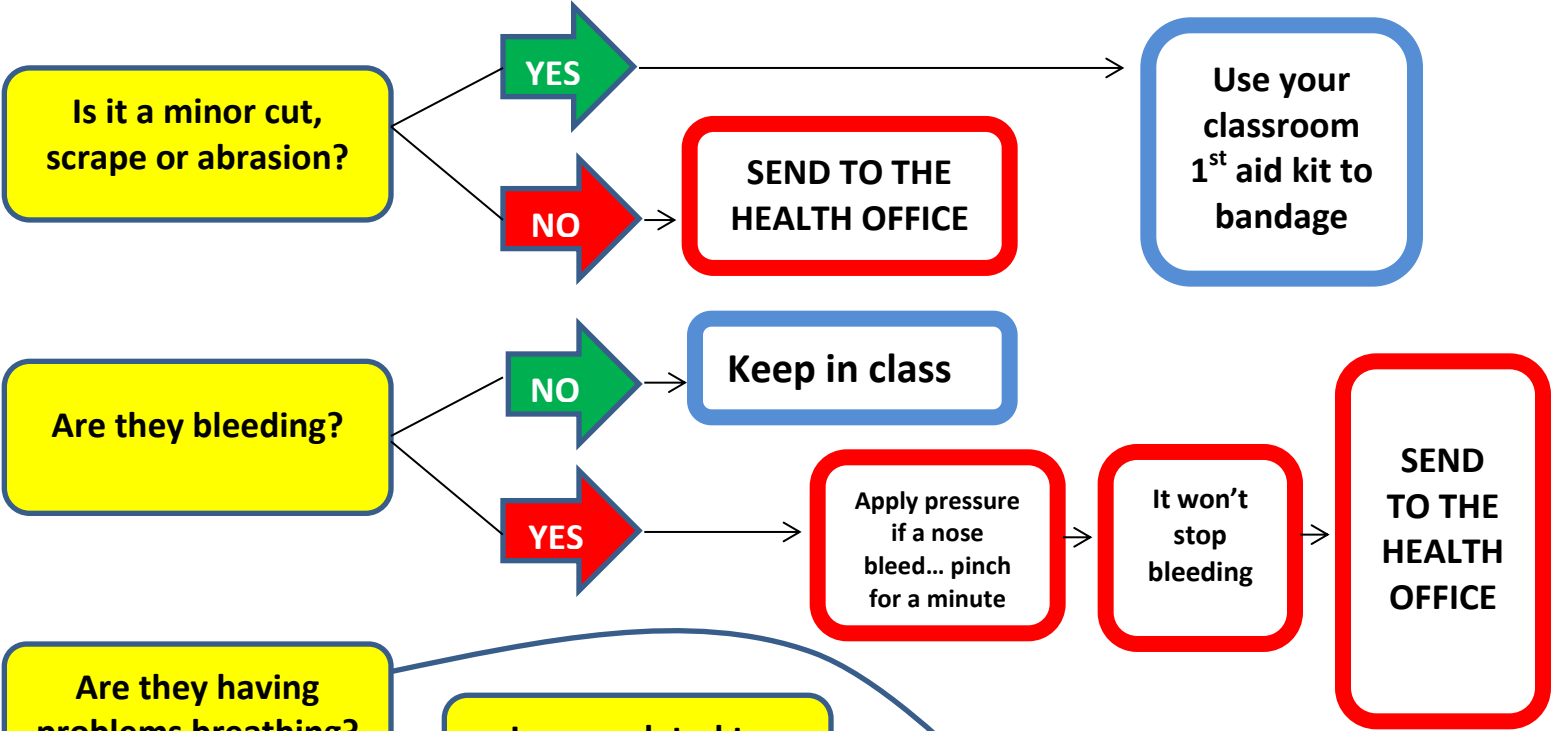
Is it a minor cut, scrape or abrasion?

YES

Use your classroom $1^{st}$ aid kit to bandage

NO

SEND TO THE HEALTH OFFICE

Are they bleeding?

NO

Keep in class

YES

Apply pressure if a nose bleed… pinch for a minute

It won't stop bleeding

SEND TO THE HEALTH OFFICE

Are they having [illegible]

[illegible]